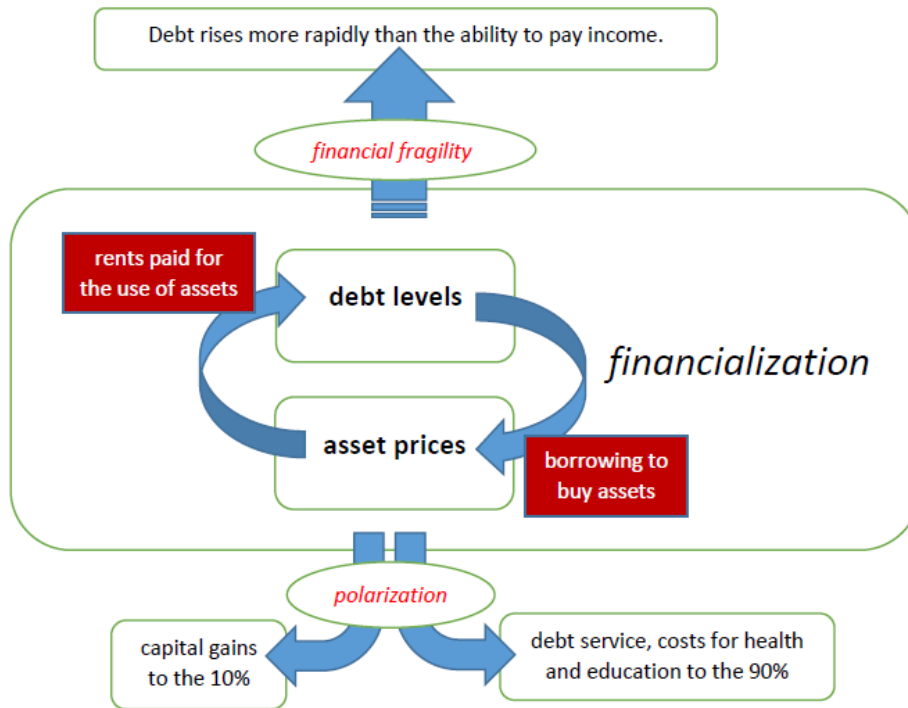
Debt rises more rapidly than the ability to pay income.

financial fragility

rents paid for the use of assets

debt levels

financialization

asset prices

borrowing to buy assets

polarization

capital gains to the 10%

debt service, costs for health and education to the 90%